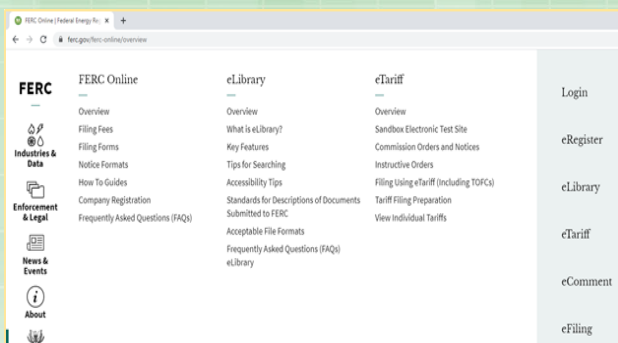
FERC Online | Federal Energy Re: ×  +

ferc.gov/ferc-online/overview

FERC

Industries & Data

Enforcement & Legal

News & Events

About

FERC Online

Overview
Filing Fees
Filing Forms
Notice Formats
How To Guides
Company Registration
Frequently Asked Questions (FAQs)

eLibrary

Overview
What is eLibrary?
Key Features
Tips for Searching
Accessibility Tips
Standards for Descriptions of Documents Submitted to FERC
Acceptable File Formats
Frequently Asked Questions (FAQs) eLibrary

eTariff

Overview
Sandbox Electronic Test Site
Commission Orders and Notices
Instructive Orders
Filing Using eTariff (Including TOFCs)
Tariff Filing Preparation
View Individual Tariffs

Login
eRegister
eLibrary
eTariff
eComment
eFiling